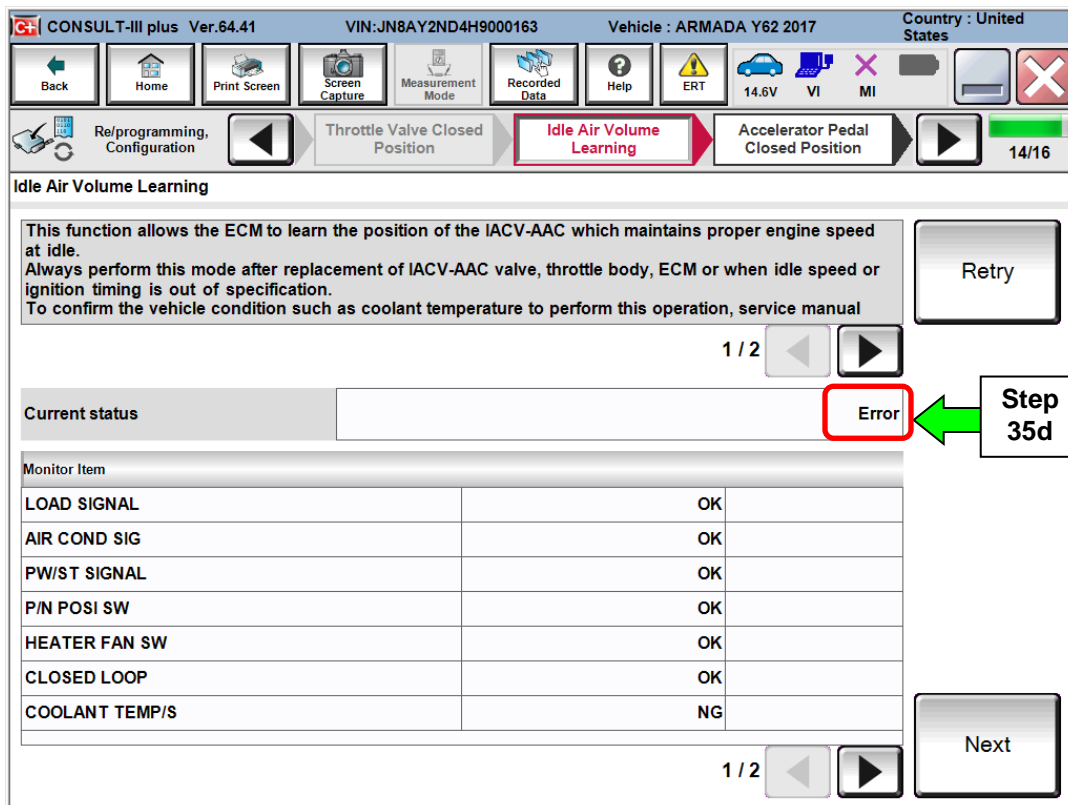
CONSULT-III plus Ver.64.41 VIN:JN8AY2ND4H9000163 Vehicle : ARMADA Y62 2017 Country : United States

Back Home Print Screen Screen Capture Measurement Mode Recorded Data Help ERT 14.6V VI MI

Re/programming, Configuration

Throttle Valve Closed Position

Idle Air Volume Learning

Accelerator Pedal Closed Position

14/16

Idle Air Volume Learning

This function allows the ECM to learn the position of the IACV-AAC which maintains proper engine speed at idle.
Always perform this mode after replacement of IACV-AAC valve, throttle body, ECM or when idle speed or ignition timing is out of specification.
To confirm the vehicle condition such as coolant temperature to perform this operation, service manual

Retry

1 / 2

| Current status | Error |
|---|---|

Step 35d

Monitor Item

| | | |
|---|---|---|
| LOAD SIGNAL | OK | |
| AIR COND SIG | OK | |
| PW/ST SIGNAL | OK | |
| P/N POSI SW | OK | |
| HEATER FAN SW | OK | |
| CLOSED LOOP | OK | |
| COOLANT TEMP/S | NG | |

Next

1 / 2